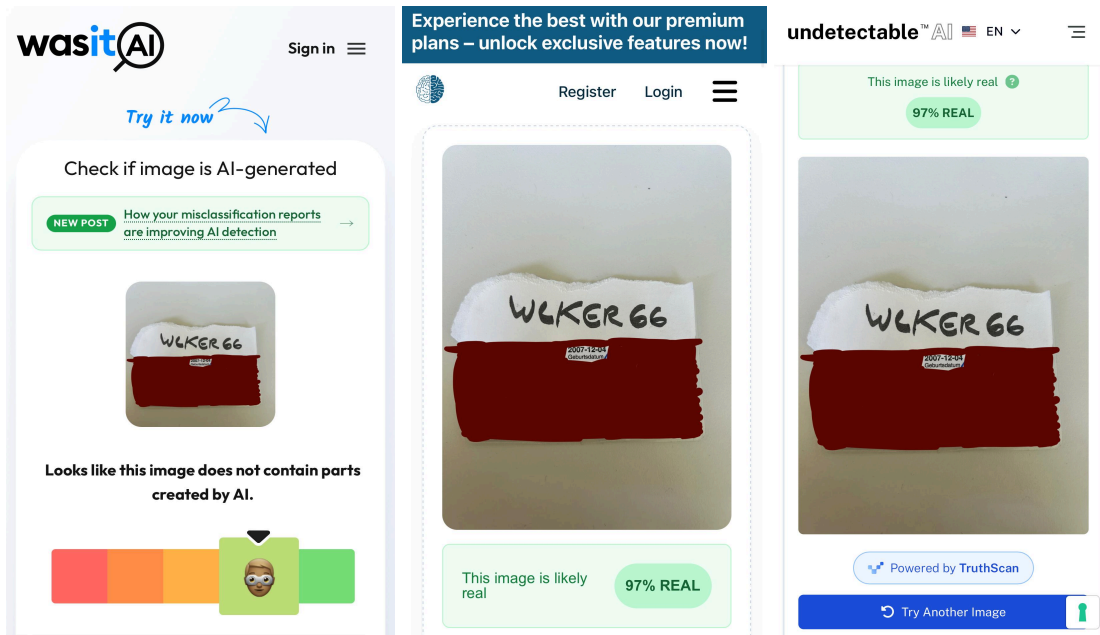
wasitAI

Sign in

Try it now

Check if image is AI-generated

NEW POST How your misclassification reports are improving AI detection →

WLKER 66

Looks like this image does not contain parts created by AI.

Experience the best with our premium plans – unlock exclusive features now!

Register Login

WLKER 66

2007-12-04
Geburtsdatum

This image is likely real 97% REAL

undetectable™AI EN

This image is likely real

97% REAL

WLKER 66

2007-12-04
Geburtsdatum

Powered by TruthScan

Try Another Image